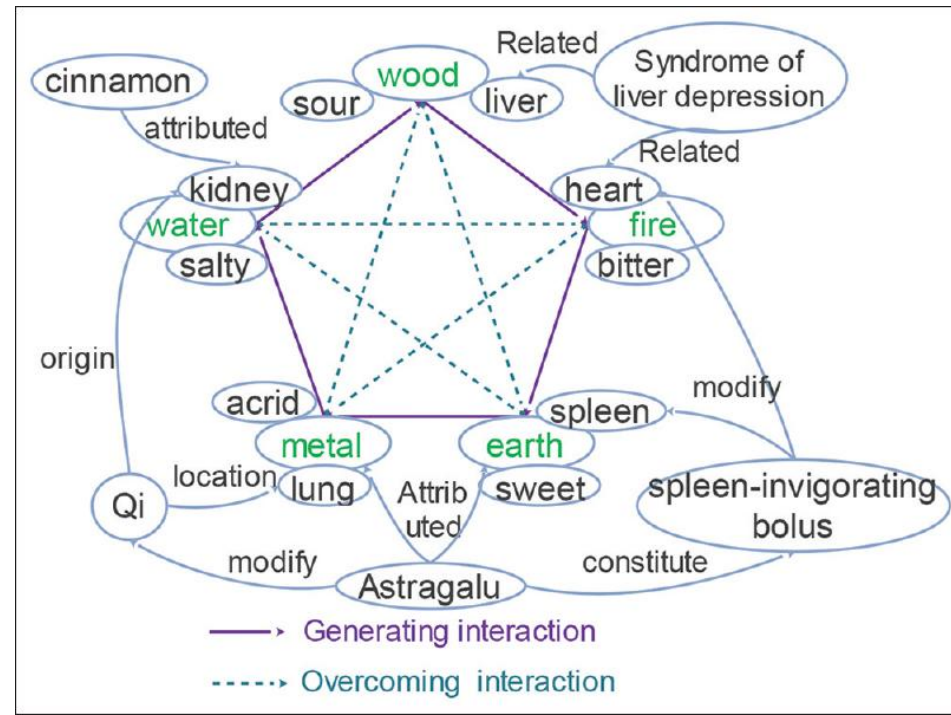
Related

cinnamon

wood

Syndrome of liver depression

sour

liver

attributed

Related

kidney

heart

water

fire

salty

bitter

origin

modify

acrid

spleen

metal

earth

location

Attrib uted

Qi

lung

sweet

spleen-invigorating bolus

modify

constitute

Astragalu

Generating interaction

Overcoming interaction